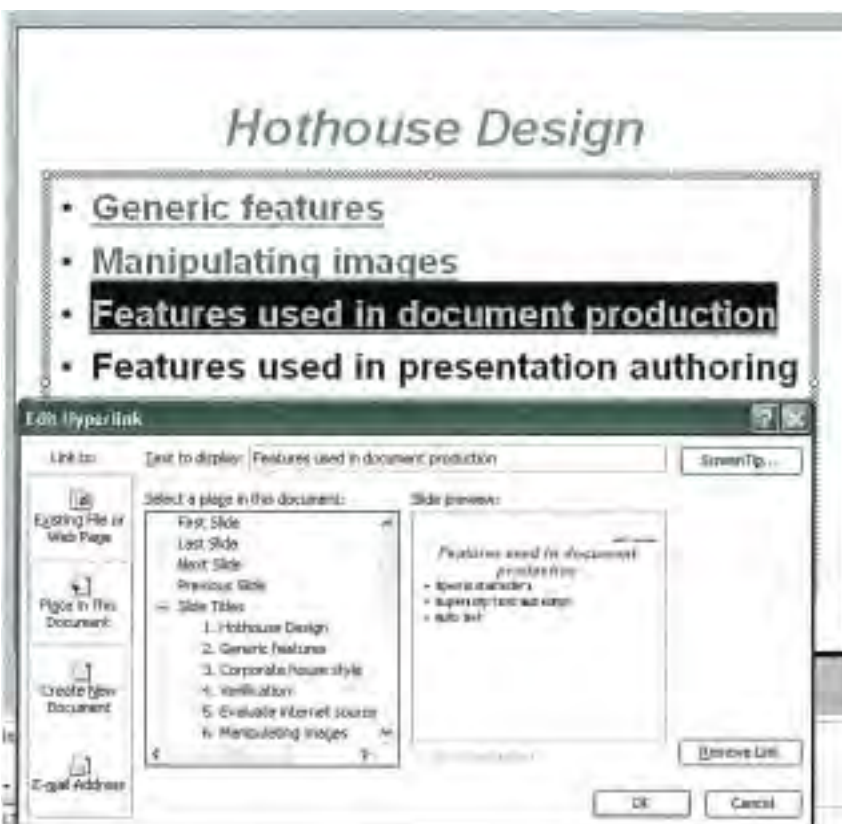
Hothouse Design

- Generic features
- Manipulating images
- Features used in document production
- Features used in presentation authoring

Edit Hyperlink

Link to:

Existing File or Web Page

Place in This Document

Create New Document

E-mail Address

Text to display: Features used in document production

ScreenTip...

Select a place in this document:

First Slide
Last Slide
Next Slide
Previous Slide
Slide Titles
1. Hothouse Design
2. Generic features
3. Corporate house style
4. Verification
5. Evaluate internet source
6. Manipulating images

Slide preview:

Features used in document production

- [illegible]
- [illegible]
- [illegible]

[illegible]

Remove Link

OK

Cancel